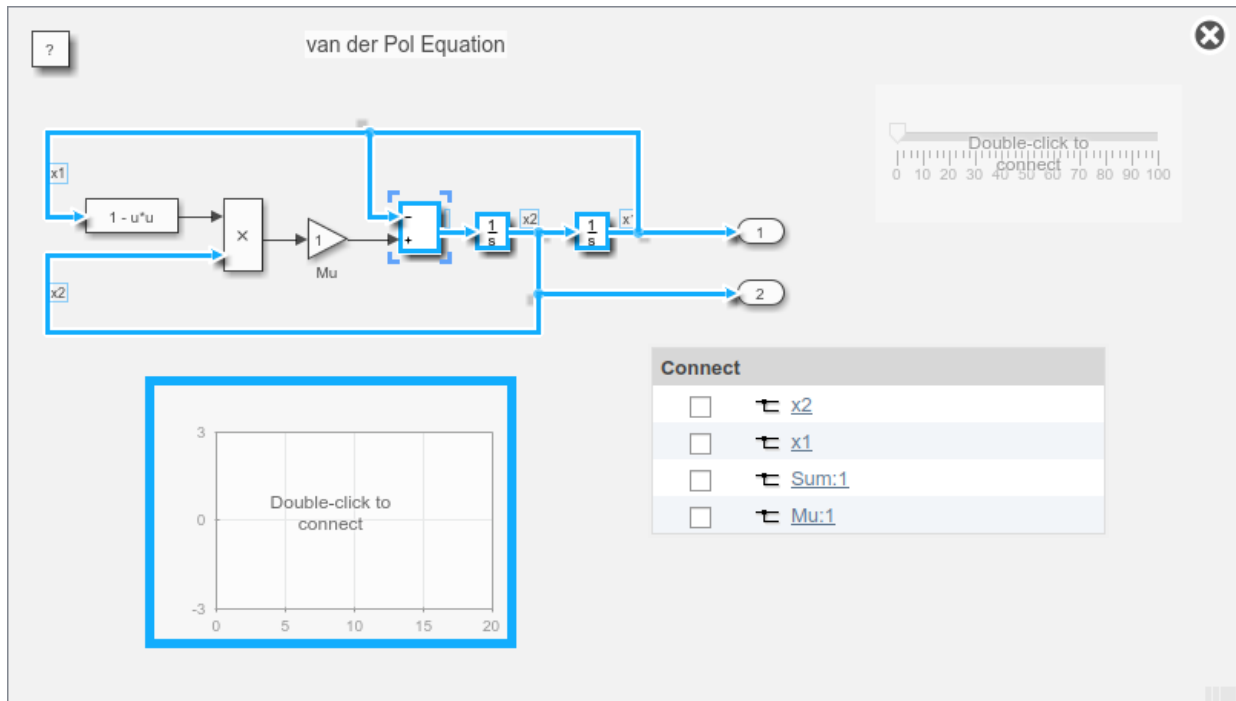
?

van der Pol Equation

x1

1 - u*u

×

1

Mu

−
+

$\frac{1}{s}$

x2

$\frac{1}{s}$

x1

1

2

x2

Double-click to connect

0 10 20 30 40 50 60 70 80 90 100

3

0

-3

0 5 10 15 20

Double-click to connect

Connect

| | |
|---|---|
| ☐ | x2 |
| ☐ | x1 |
| ☐ | Sum:1 |
| ☐ | Mu:1 |